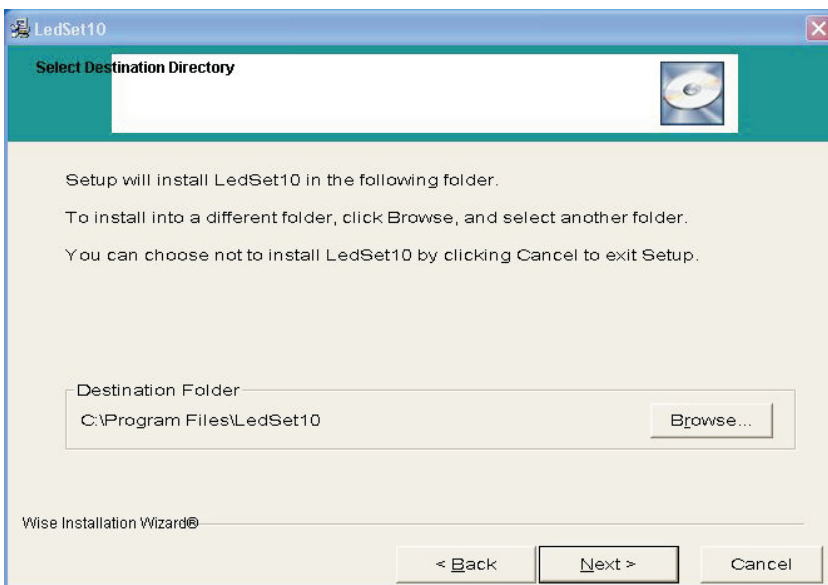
LedSet10

Select Destination Directory

Setup will install LedSet10 in the following folder.

To install into a different folder, click Browse, and select another folder.

You can choose not to install LedSet10 by clicking Cancel to exit Setup.

Destination Folder

C:\Program Files\LedSet10

Browse...

Wise Installation Wizard®

< Back

Next >

Cancel